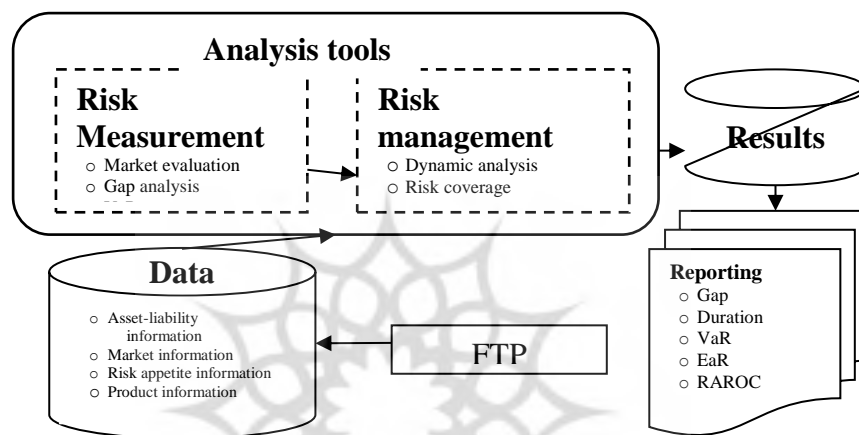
Analysis tools

Risk Measurement
- Market evaluation
- Gap analysis
- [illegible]

Risk management
- Dynamic analysis
- Risk coverage

Results

Data
- Asset-liability information
- Market information
- Risk appetite information
- Product information

FTP

Reporting
- Gap
- Duration
- VaR
- EaR
- RAROC